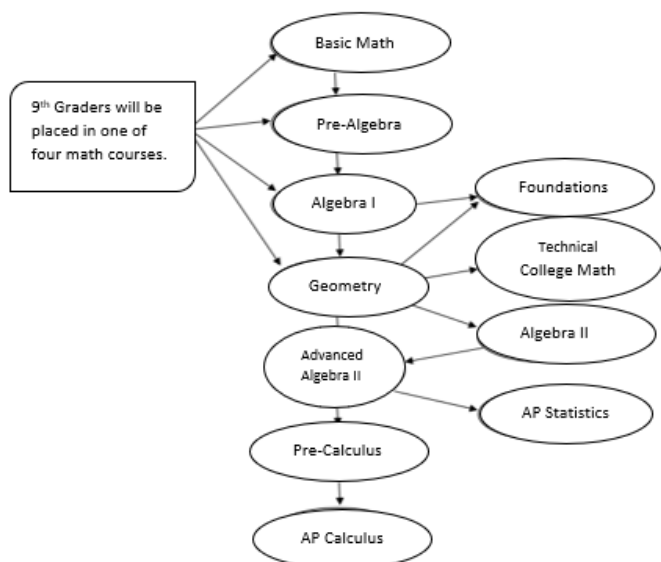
9$^{th}$ Graders will be placed in one of four math courses.

Basic Math

Pre-Algebra

Algebra I

Foundations

Technical College Math

Geometry

Algebra II

Advanced Algebra II

AP Statistics

Pre-Calculus

AP Calculus